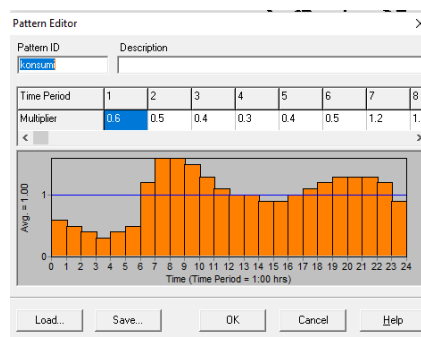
Pattern Editor

Pattern ID
konsumi

Description

| Time Period | 1 | 2 | 3 | 4 | 5 | 6 | 7 | 8 |
|---|---|---|---|---|---|---|---|---|
| Multiplier | 0.6 | 0.5 | 0.4 | 0.3 | 0.4 | 0.5 | 1.2 | 1. |

Avg. = 1.00
1
0
0 1 2 3 4 5 6 7 8 9 10 11 12 13 14 15 16 17 18 19 20 21 22 23 24
Time (Time Period = 1:00 hrs)

Load... Save... OK Cancel Help